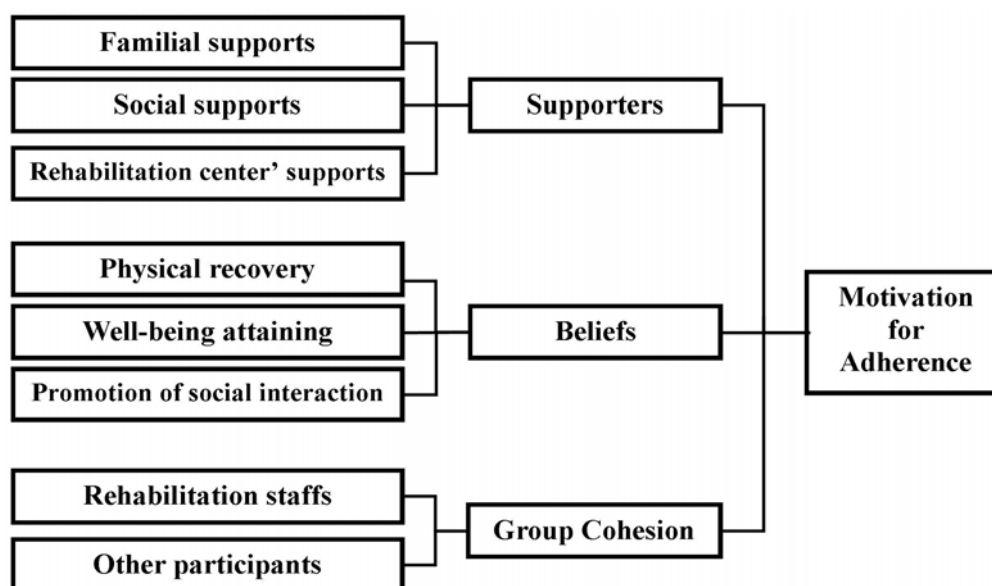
Familial supports

Social supports

Rehabilitation center' supports

Supporters

Physical recovery

Well-being attaining

Promotion of social interaction

Beliefs

Rehabilitation staffs

Other participants

Group Cohesion

Motivation for Adherence